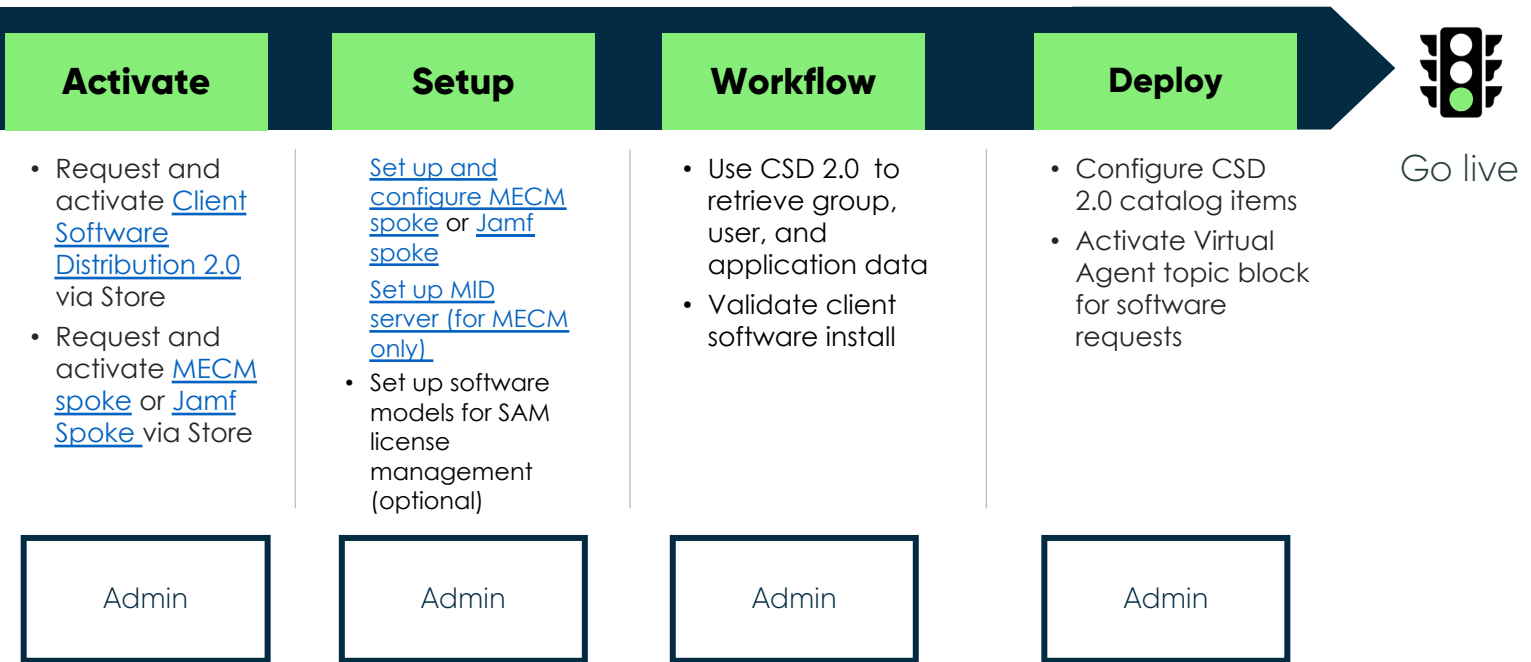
Activate

- Request and activate Client Software Distribution 2.0 via Store
- Request and activate MECM spoke or Jamf Spoke via Store

Admin

Setup

Set up and configure MECM spoke or Jamf spoke

Set up MID server (for MECM only)

- Set up software models for SAM license management (optional)

Admin

Workflow

- Use CSD 2.0 to retrieve group, user, and application data
- Validate client software install

Admin

Deploy

- Configure CSD 2.0 catalog items
- Activate Virtual Agent topic block for software requests

Admin

Go live